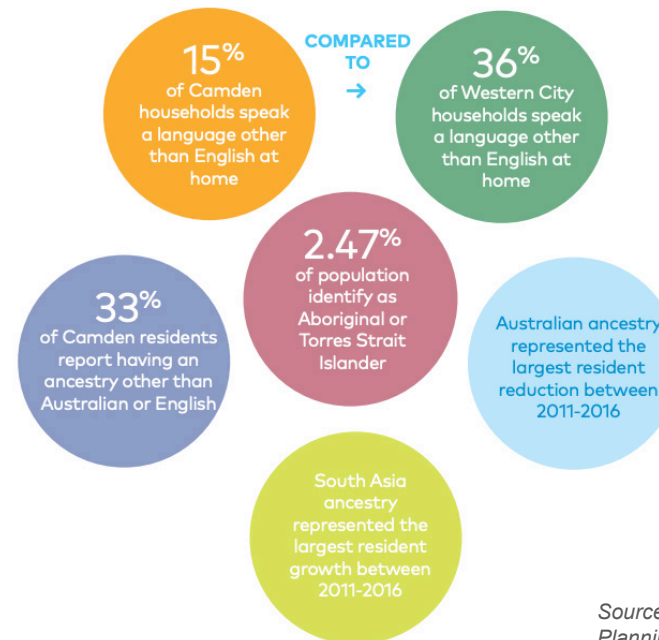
15%
of Camden households speak a language other than English at home

COMPARED TO
→

36%
of Western City households speak a language other than English at home

2.47%
of population identify as Aboriginal or Torres Strait Islander

33%
of Camden residents report having an ancestry other than Australian or English

Australian ancestry represented the largest resident reduction between 2011-2016

South Asia ancestry represented the largest resident growth between 2011-2016

Source
Planni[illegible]